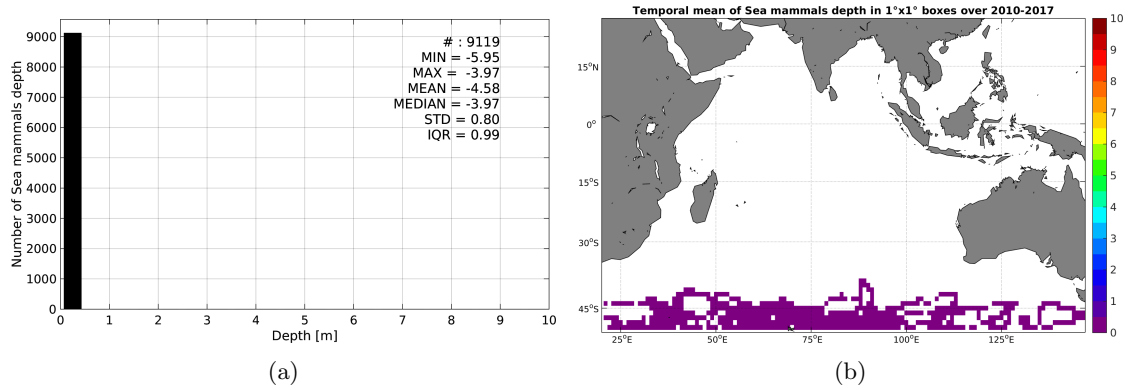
9000
8000
7000
6000
5000
4000
3000
2000
1000
0
Number of Sea mammals depth
0 1 2 3 4 5 6 7 8 9 10
Depth [m]
# : 9119
MIN = -5.95
MAX = -3.97
MEAN = -4.58
MEDIAN = -3.97
STD = 0.80
IQR = 0.99

(a)

Temporal mean of Sea mammals depth in 1°x1° boxes over 2010-2017

15°N
0°
15°S
30°S
45°S
25°E 50°E 75°E 100°E 125°E

10
9
8
7
6
5
4
3
2
1
0

(b)